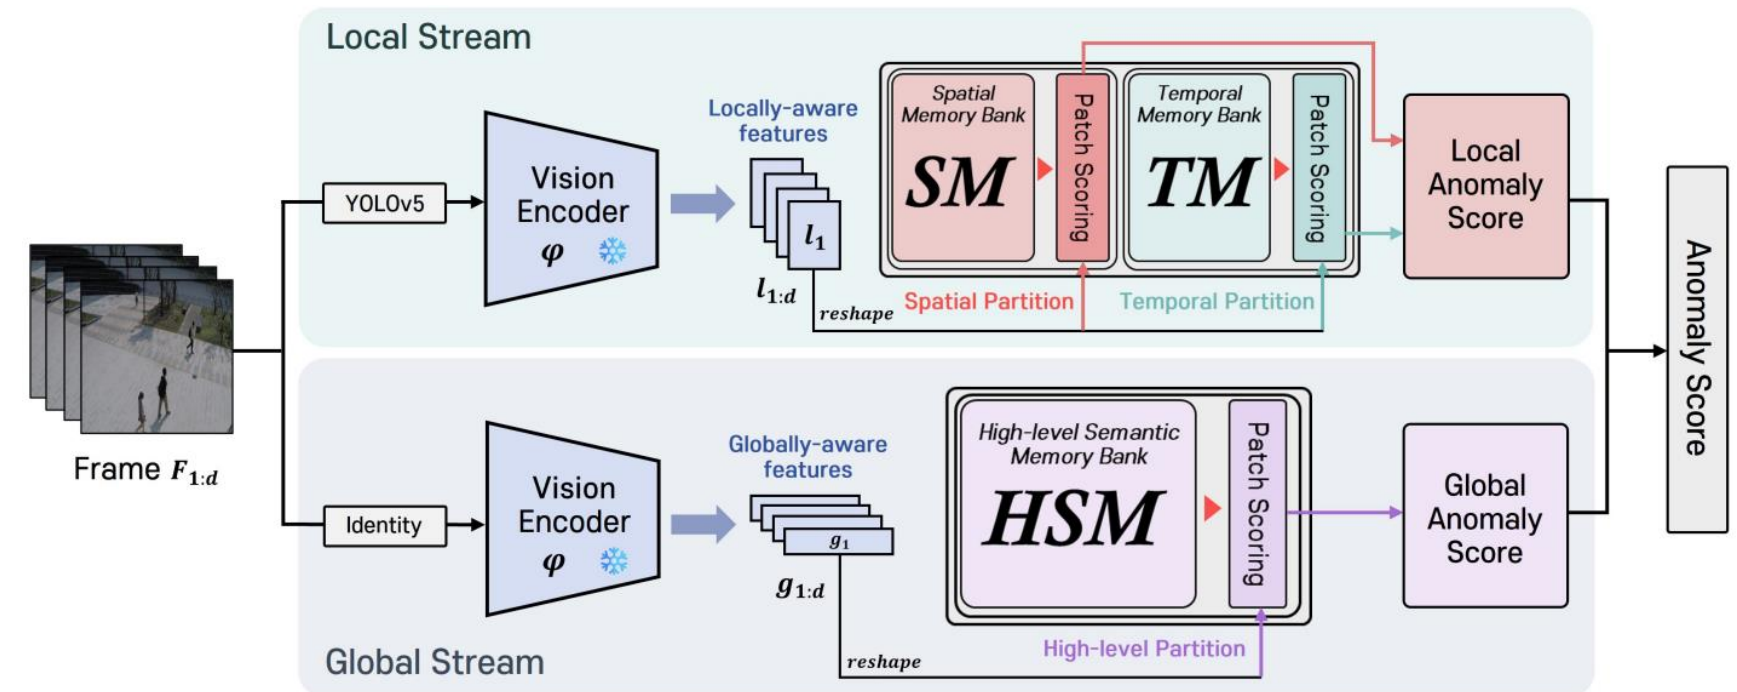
Local Stream

Frame $F_{1:d}$

YOLOv5

Vision Encoder $\varphi$

Locally-aware features

$l_1$

$l_{1:d}$

reshape

Spatial Memory Bank

SM

Patch Scoring

Temporal Memory Bank

TM

Patch Scoring

Spatial Partition

Temporal Partition

Local Anomaly Score

Anomaly Score

Identity

Vision Encoder $\varphi$

Globally-aware features

$g_1$

$g_{1:d}$

reshape

High-level Semantic Memory Bank

HSM

Patch Scoring

High-level Partition

Global Anomaly Score

Global Stream